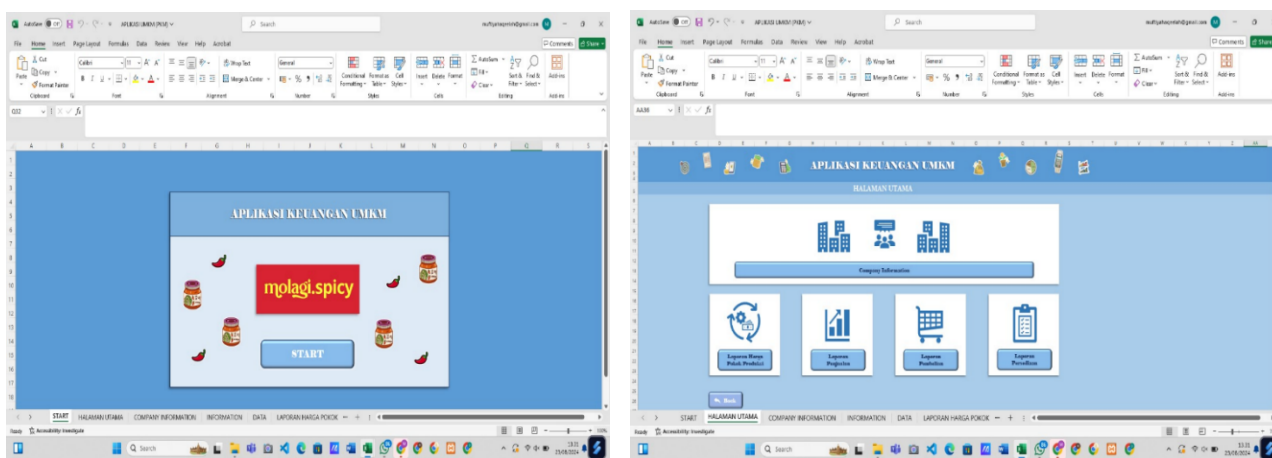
AutoSave APLIKASI UMKM (PKM) Search

File Home Insert Page Layout Formulas Data Review View Help Acrobat Comments Share

Paste Cut Copy Format Painter Clipboard Calibri 11 Font Wrap Text Merge & Center Alignment General Number Conditional Formatting Format as Table Cell Styles Styles Insert Delete Format Cells AutoSum Fill Clear Sort & Filter Find & Select Editing Add-ins

Q32

APLIKASI KEUANGAN UMKM

molagi.spicy

START

START HALAMAN UTAMA COMPANY INFORMATION INFORMATION DATA LAPORAN HARGA POKOK

Ready Accessibility: Investigate

Search

AutoSave APLIKASI UMKM (PKM) Search

File Home Insert Page Layout Formulas Data Review View Help Acrobat Comments Share

AA38

APLIKASI KEUANGAN UMKM

HALAMAN UTAMA

Company Information

Laporan Harga Pokok Produksi

Laporan Penjualan

Laporan Pembelian

Laporan Persediaan

Back

START HALAMAN UTAMA COMPANY INFORMATION INFORMATION DATA LAPORAN HARGA POKOK

Ready Accessibility: Investigate

Search